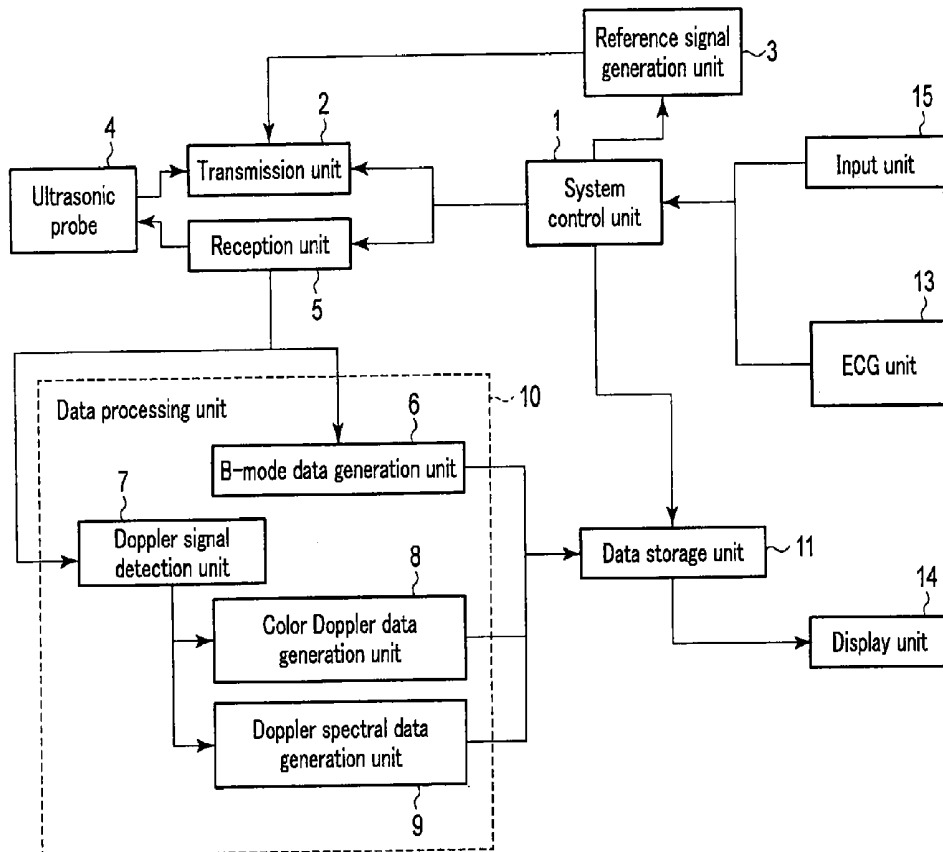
Reference signal generation unit
3
15
4
2
1
Transmission unit
Input unit
Ultrasonic probe
System control unit
Reception unit
13
5
ECG unit
Data processing unit
10
6
B-mode data generation unit
7
Doppler signal detection unit
Data storage unit
11
8
14
Color Doppler data generation unit
Display unit
Doppler spectral data generation unit
9